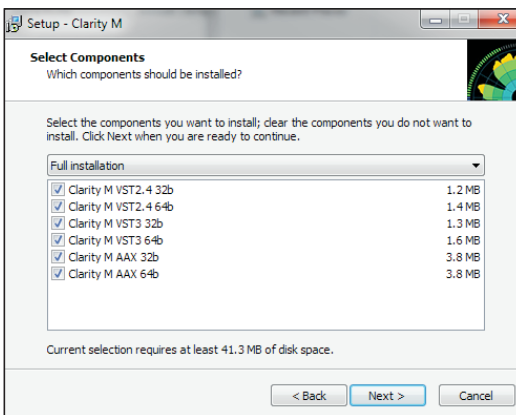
Setup - Clarity M

Select Components
Which components should be installed?

Select the components you want to install; clear the components you do not want to install. Click Next when you are ready to continue.

Full installation

| Component | Size |
|---|---|
| Clarity M VST2.4 32b | 1.2 MB |
| Clarity M VST2.4 64b | 1.4 MB |
| Clarity M VST3 32b | 1.3 MB |
| Clarity M VST3 64b | 1.6 MB |
| Clarity M AAX 32b | 3.8 MB |
| Clarity M AAX 64b | 3.8 MB |

Current selection requires at least 41.3 MB of disk space.

< Back Next > Cancel